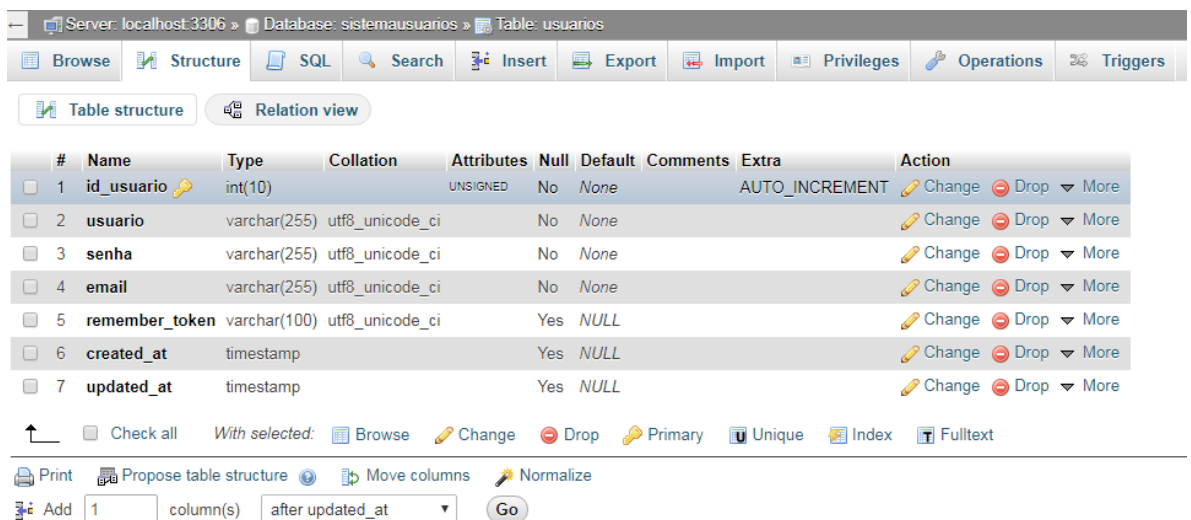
Server: localhost:3306 » Database: sistemausuarios » Table: usuarios

Browse | Structure | SQL | Search | Insert | Export | Import | Privileges | Operations | Triggers

Table structure | Relation view

| | # | Name | Type | Collation | Attributes | Null | Default | Comments | Extra | Action |
|---|---|---|---|---|---|---|---|---|---|---|
| ☐ | 1 | id_usuario | int(10) | | UNSIGNED | No | None | | AUTO_INCREMENT | Change Drop More |
| ☐ | 2 | usuario | varchar(255) | utf8_unicode_ci | | No | None | | | Change Drop More |
| ☐ | 3 | senha | varchar(255) | utf8_unicode_ci | | No | None | | | Change Drop More |
| ☐ | 4 | email | varchar(255) | utf8_unicode_ci | | No | None | | | Change Drop More |
| ☐ | 5 | remember_token | varchar(100) | utf8_unicode_ci | | Yes | NULL | | | Change Drop More |
| ☐ | 6 | created_at | timestamp | | | Yes | NULL | | | Change Drop More |
| ☐ | 7 | updated_at | timestamp | | | Yes | NULL | | | Change Drop More |

Check all With selected: Browse Change Drop Primary Unique Index Fulltext

Print Propose table structure Move columns Normalize

Add 1 column(s) after updated_at Go